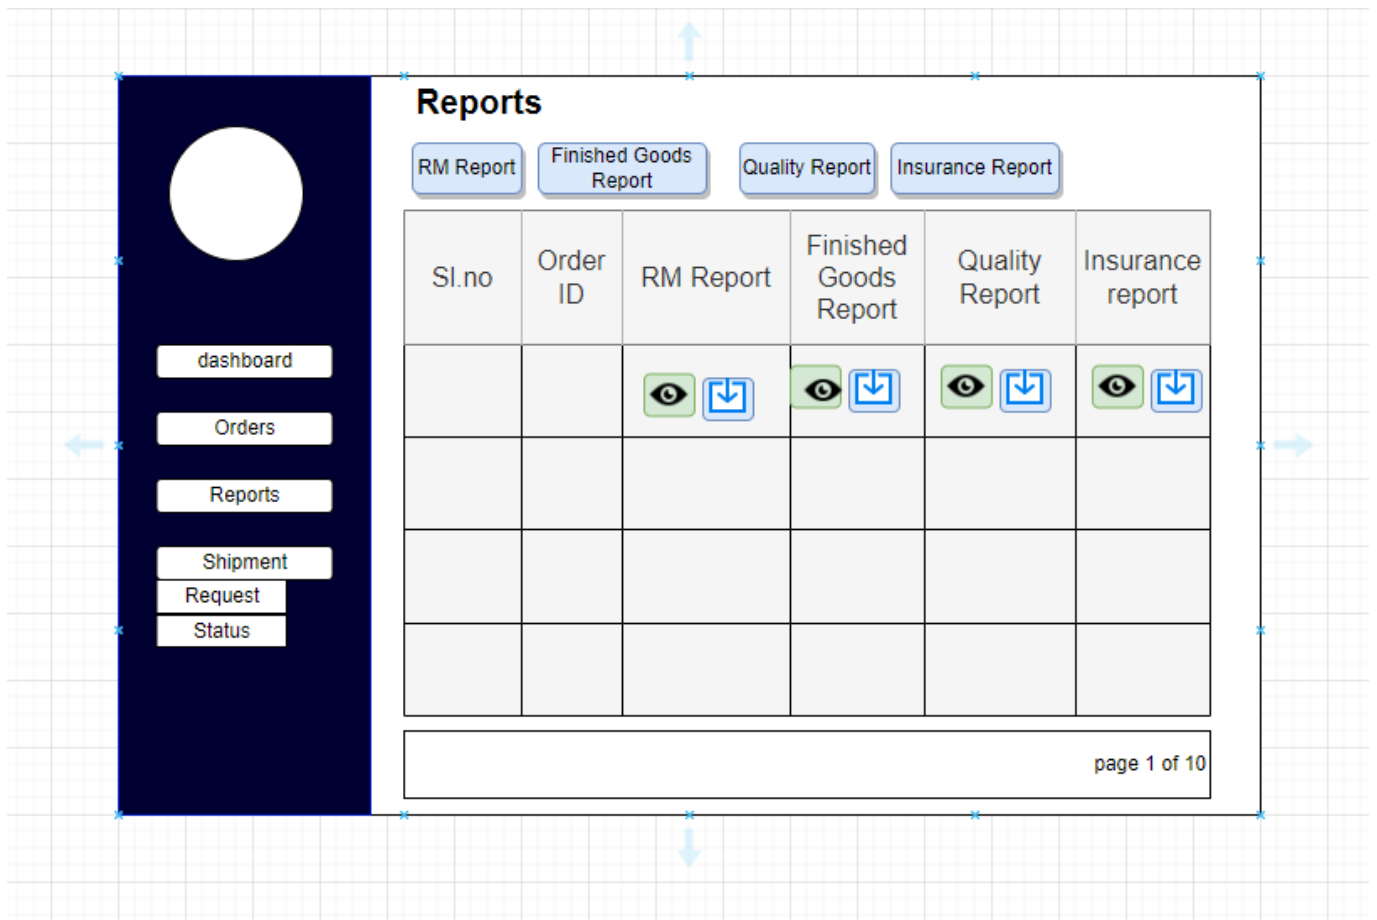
dashboard

Orders

Reports

Shipment

Request

Status

Reports

RM Report

Finished Goods Report

Quality Report

Insurance Report

| Sl.no | Order ID | RM Report | Finished Goods Report | Quality Report | Insurance report |
|---|---|---|---|---|---|
| | | | | | |
| | | | | | |
| | | | | | |
| | | | | | |

page 1 of 10